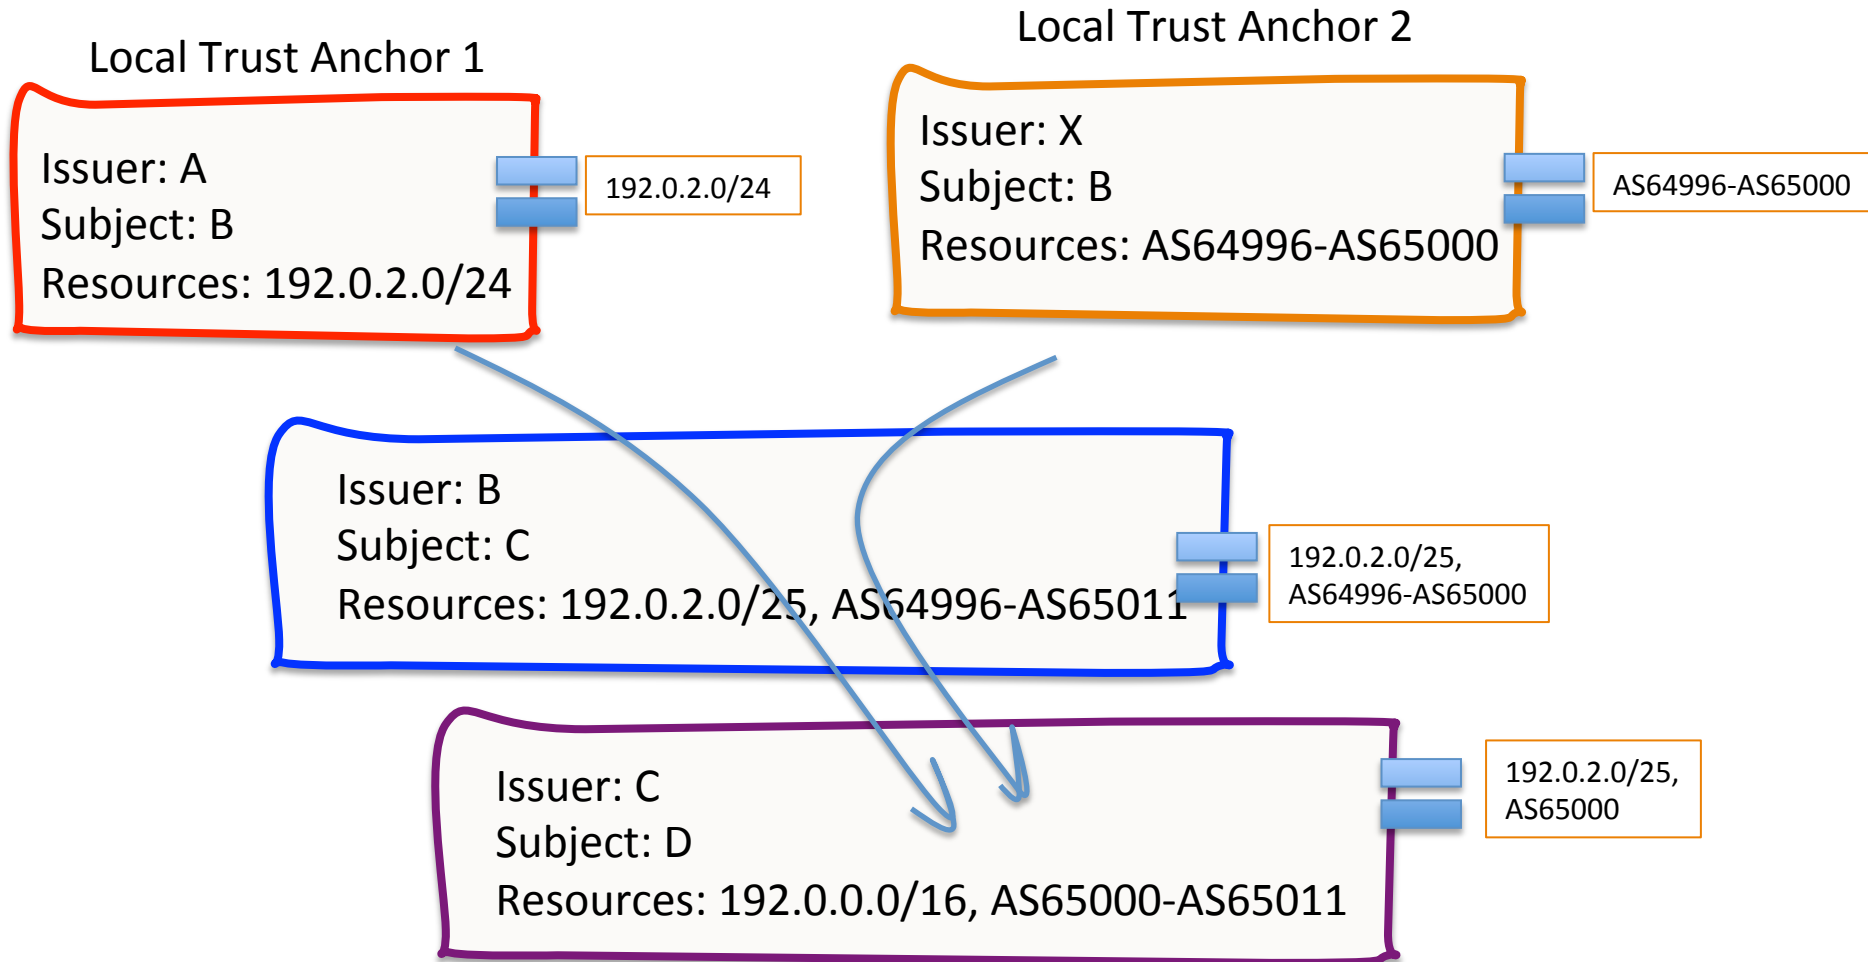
Local Trust Anchor 1

Issuer: A
Subject: B
Resources: 192.0.2.0/24

192.0.2.0/24

Local Trust Anchor 2

Issuer: X
Subject: B
Resources: AS64996-AS65000

AS64996-AS65000

Issuer: B
Subject: C
Resources: 192.0.2.0/25, AS64996-AS65011

192.0.2.0/25, AS64996-AS65000

Issuer: C
Subject: D
Resources: 192.0.0.0/16, AS65000-AS65011

192.0.2.0/25, AS65000